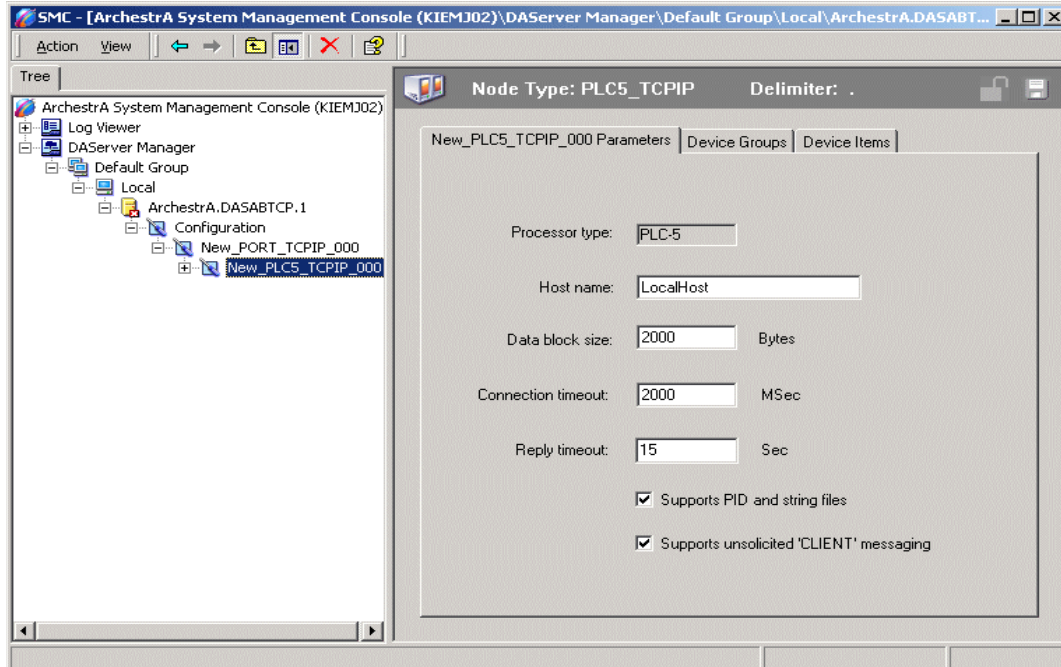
SMC - [ArchestrA System Management Console (KIEMJ02)\DAServer Manager\Default Group\Local\ArchestrA.DASABT...

Action View

Tree

ArchestrA System Management Console (KIEMJ02)
Log Viewer
DAServer Manager
Default Group
Local
ArchestrA.DASABTCP.1
Configuration
New_PORT_TCPIP_000
New_PLC5_TCPIP_000

Node Type: PLC5_TCPIP Delimiter: .

New_PLC5_TCPIP_000 Parameters | Device Groups | Device Items

Processor type: PLC-5

Host name: LocalHost

Data block size: 2000 Bytes

Connection timeout: 2000 MSec

Reply timeout: 15 Sec

Supports PID and string files

Supports unsolicited 'CLIENT' messaging